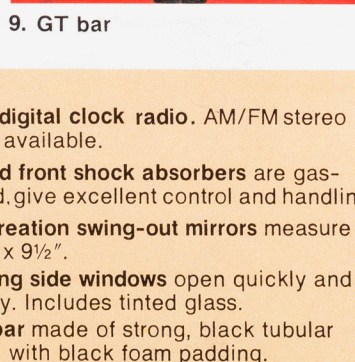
9. GT bar

digital clock radio. AM/FM stereo available.

d front shock absorbers are gas-d, give excellent control and handlin

reation swing-out mirrors measure x 9½″.

ng side windows open quickly and y. Includes tinted glass.

ar made of strong, black tubular with black foam padding.